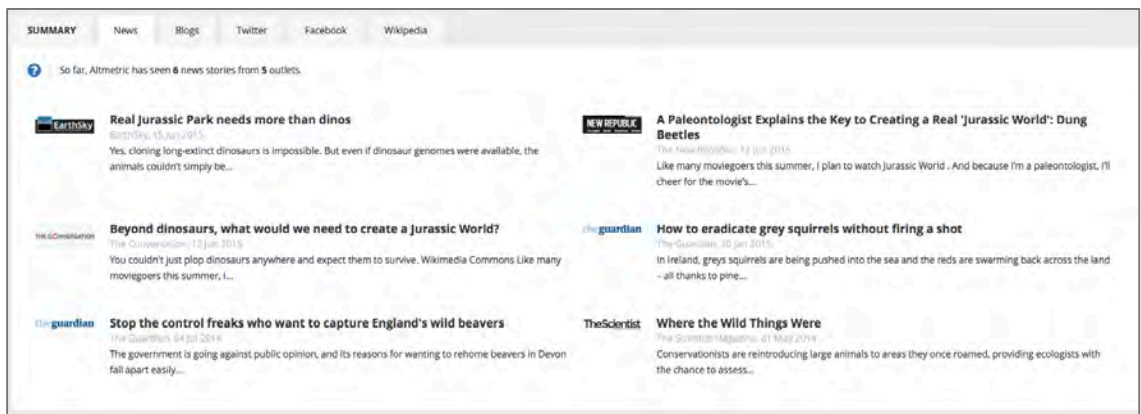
SUMMARY News Blogs Twitter Facebook Wikipedia

So far, Altmetric has seen 6 news stories from 5 outlets.

EarthSky

Real Jurassic Park needs more than dinos

EarthSky, 15 Jun 2015

Yes, cloning long-extinct dinosaurs is impossible. But even if dinosaur genomes were available, the animals couldn't simply be...

NEW REPUBLIC

A Paleontologist Explains the Key to Creating a Real 'Jurassic World': Dung Beetles

The New Republic, 12 Jun 2015

Like many moviegoers this summer, I plan to watch Jurassic World . And because I'm a paleontologist, I'll cheer for the movie's...

THE CONVERSATION

Beyond dinosaurs, what would we need to create a Jurassic World?

The Conversation, 12 Jun 2015

You couldn't just plop dinosaurs anywhere and expect them to survive. Wikimedia Commons Like many moviegoers this summer, I...

theguardian

How to eradicate grey squirrels without firing a shot

The Guardian, 30 Jan 2015

In Ireland, greys squirrels are being pushed into the sea and the reds are swarming back across the land – all thanks to pine...

theguardian

Stop the control freaks who want to capture England's wild beavers

The Guardian, 04 Jul 2014

The government is going against public opinion, and its reasons for wanting to rehome beavers in Devon fall apart easily...

TheScientist

Where the Wild Things Were

The Scientist Magazine, 01 May 2014

Conservationists are reintroducing large animals to areas they once roamed, providing ecologists with the chance to assess...